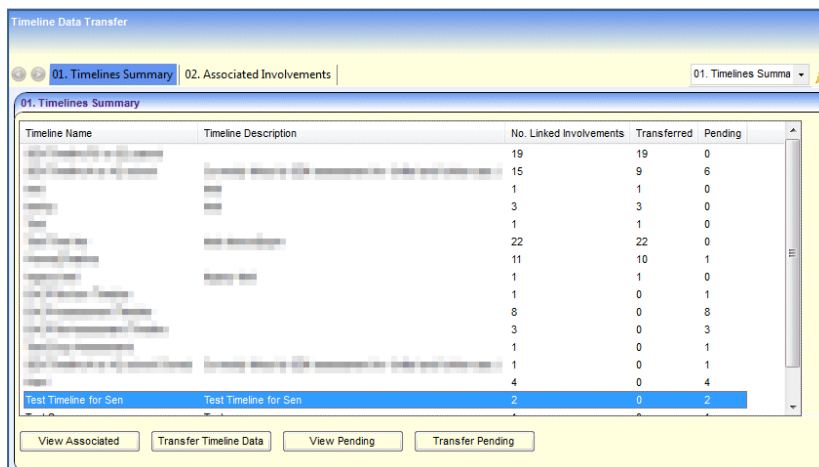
Timeline Data Transfer

01. Timelines Summary | 02. Associated Involvements

01. Timelines Summa

01. Timelines Summary

| Timeline Name | Timeline Description | No. Linked Involvements | Transferred | Pending |
|---|---|---|---|---|
| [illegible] | | 19 | 19 | 0 |
| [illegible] | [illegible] | 15 | 9 | 6 |
| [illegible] | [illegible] | 1 | 1 | 0 |
| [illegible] | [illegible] | 3 | 3 | 0 |
| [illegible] | | 1 | 1 | 0 |
| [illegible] | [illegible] | 22 | 22 | 0 |
| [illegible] | | 11 | 10 | 1 |
| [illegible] | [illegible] | 1 | 1 | 0 |
| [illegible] | | 1 | 0 | 1 |
| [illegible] | | 8 | 0 | 8 |
| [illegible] | | 3 | 0 | 3 |
| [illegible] | | 1 | 0 | 1 |
| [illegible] | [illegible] | 1 | 0 | 1 |
| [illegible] | | 4 | 0 | 4 |
| Test Timeline for Sen | Test Timeline for Sen | 2 | 0 | 2 |
| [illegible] | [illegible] | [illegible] | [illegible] | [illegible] |

View Associated | Transfer Timeline Data | View Pending | Transfer Pending